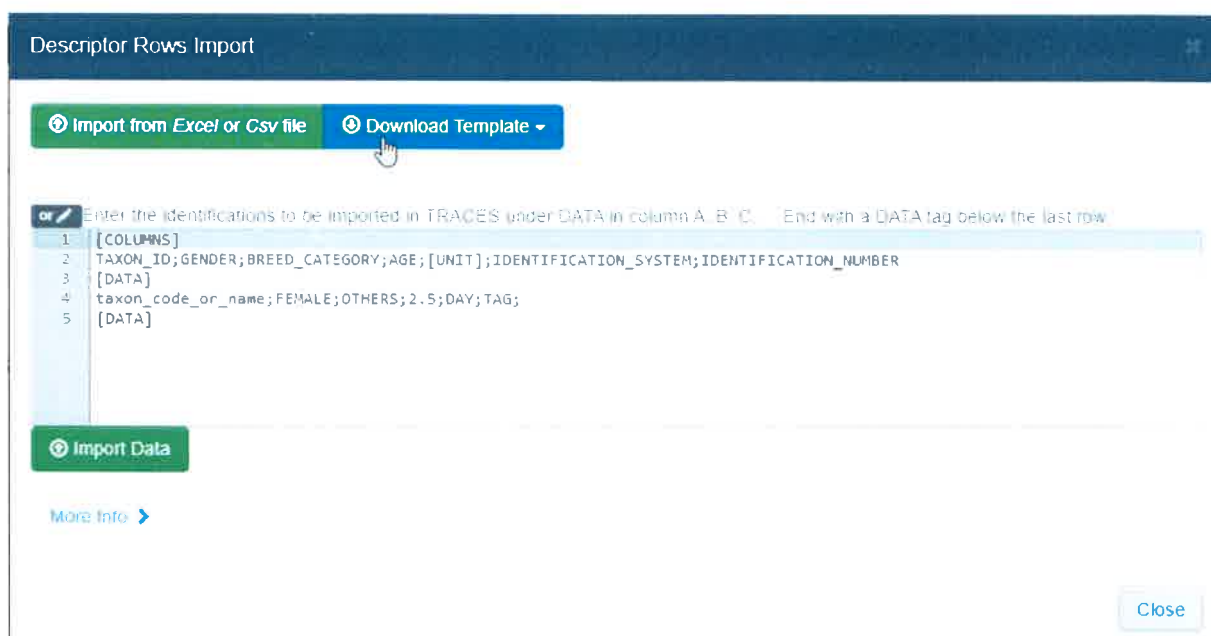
Descriptor Rows Import

Import from *Excel* or *Csv* file

Download Template

or Enter the identifications to be imported in TRACES under DATA in column A, B, C... End with a DATA tag below the last row

1 [COLUMNS]
2 TAXON_ID;GENDER;BREED_CATEGORY;AGE;[UNIT];IDENTIFICATION_SYSTEM;IDENTIFICATION_NUMBER
3 [DATA]
4 taxon_code_or_name;FEMALE;OTHERS;2.5;DAY;TAG;
5 [DATA]

Import Data

More Info

Close